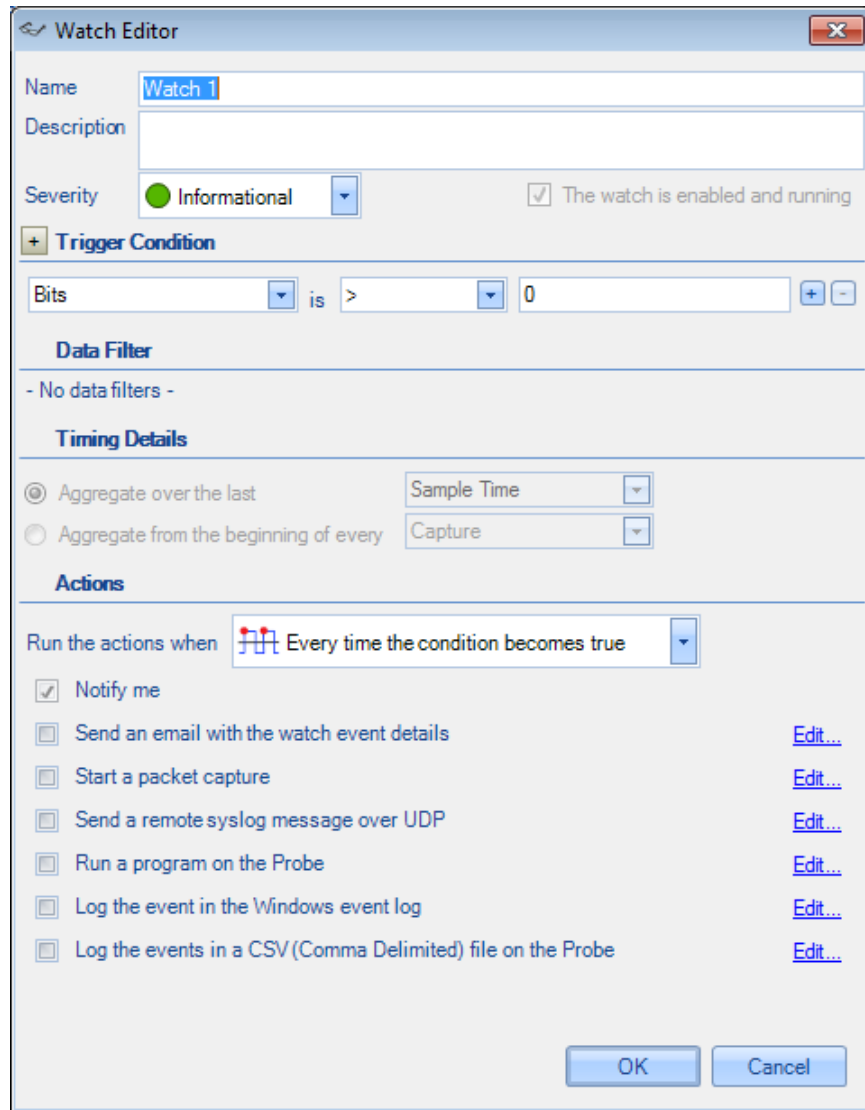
Watch Editor

Name Watch 1

Description

Severity Informational

The watch is enabled and running

+ Trigger Condition

Bits is > 0

Data Filter

- No data filters -

Timing Details

Aggregate over the last Sample Time

Aggregate from the beginning of every Capture

Actions

Run the actions when Every time the condition becomes true

Notify me

Send an email with the watch event details Edit...

Start a packet capture Edit...

Send a remote syslog message over UDP Edit...

Run a program on the Probe Edit...

Log the event in the Windows event log Edit...

Log the events in a CSV (Comma Delimited) file on the Probe Edit...

OK Cancel